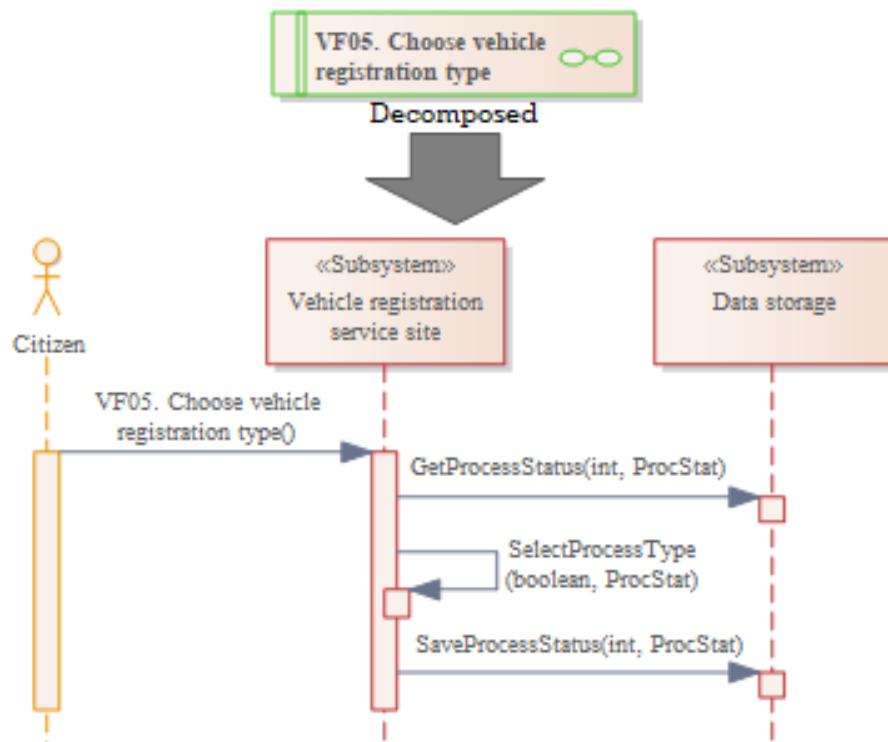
VF05. Choose vehicle registration type

Decomposed

«Subsystem»
Vehicle registration service site

«Subsystem»
Data storage

Citizen

VF05. Choose vehicle registration type()

GetProcessStatus(int, ProcStat)

SelectProcessType (boolean, ProcStat)

SaveProcessStatus(int, ProcStat)